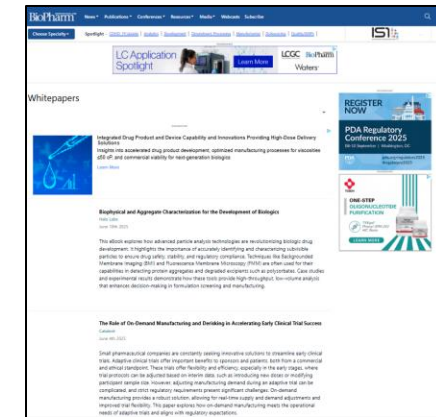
BioPharm News▾ Publications▾ Conferences▾ Resources▾ Media▾ Webcasts Subscribe

Choose Specialty▾ Spotlight: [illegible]

IST

LC Application Spotlight Learn More LCGC BioPharm Wolters

Whitepapers

REGISTER NOW

PDA Regulatory Conference 2025

Integrated Drug Product and Device Capability and Innovations Providing High-Dose Delivery Solutions

Insights into accelerated drug product development, optimized manufacturing processes for viscosities ≥50 cP, and commercial viability for next-generation biologics

Learn More

ONE-STEP OLIGONUCLEOTIDE PURIFICATION

Biophysical and Aggregate Characterization for the Development of Biologics

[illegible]

June 10th 2025

This eBook explores how advanced particle analysis technologies are revolutionizing biologic drug development. It highlights the importance of accurately identifying and characterizing subvisible particles to ensure drug safety, stability, and regulatory compliance. Techniques like Backgrounded Membrane Imaging (BMI) and Fluorescence Membrane Microscopy (FMM) are often used for their capabilities in detecting protein aggregates and degraded excipient such as polysorbates. Case studies and experimental results demonstrate how these tools provide high-throughput, low-volume analysis that enhances decision-making in formulation screening and manufacturing.

The Role of On-Demand Manufacturing and Derisking in Accelerating Early Clinical Trial Success

Catalent

June 4th 2025

Small pharmaceutical companies are constantly seeking innovative solutions to streamline early clinical trials. Adaptive clinical trials offer important benefits to sponsors and patients, both from a commercial and ethical standpoint. These trials offer flexibility and efficiency, especially in the early stages, where trial protocols can be adjusted based on interim data, such as introducing new doses or modifying participant sample size. However, adjusting manufacturing demand during an adaptive trial can be complicated, and strict regulatory requirements present significant challenges. On-demand manufacturing provides a robust solution, allowing for real-time supply and demand adjustments and improved trial flexibility. This paper explores how on-demand manufacturing meets the operational needs of adaptive trials and aligns with regulatory expectations.